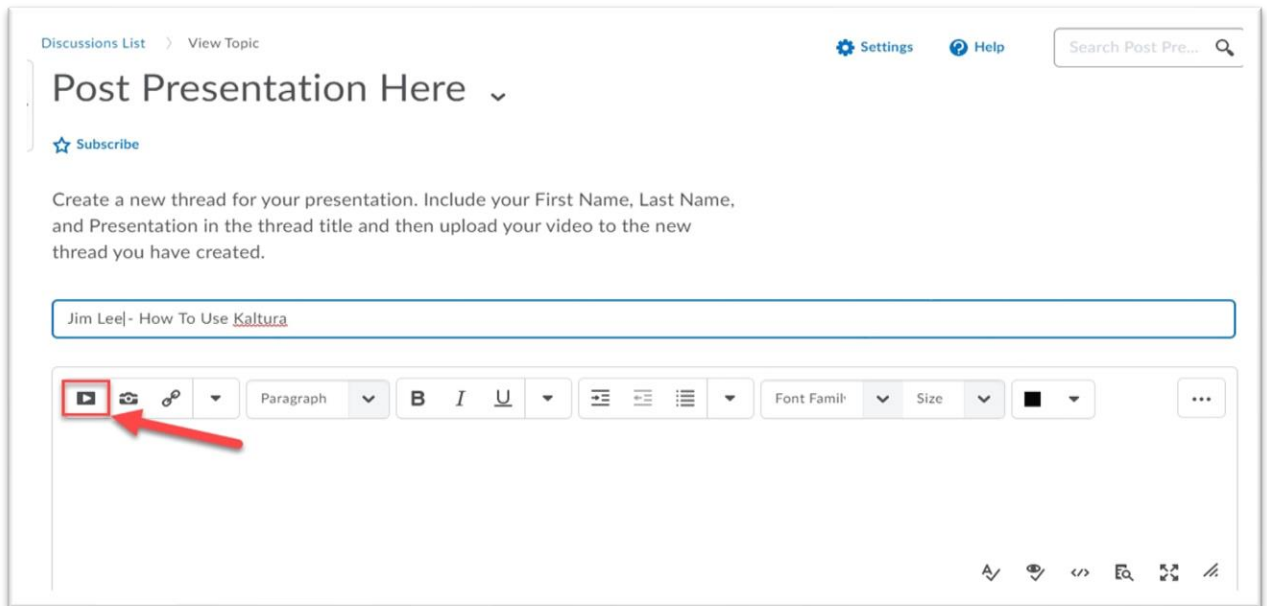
Discussions List 〉 View Topic

Settings Help Search Post Pre...

Post Presentation Here ⌄

Subscribe

Create a new thread for your presentation. Include your First Name, Last Name, and Presentation in the thread title and then upload your video to the new thread you have created.

Jim Lee - How To Use Kaltura

Paragraph B I U Font Famil Size ...